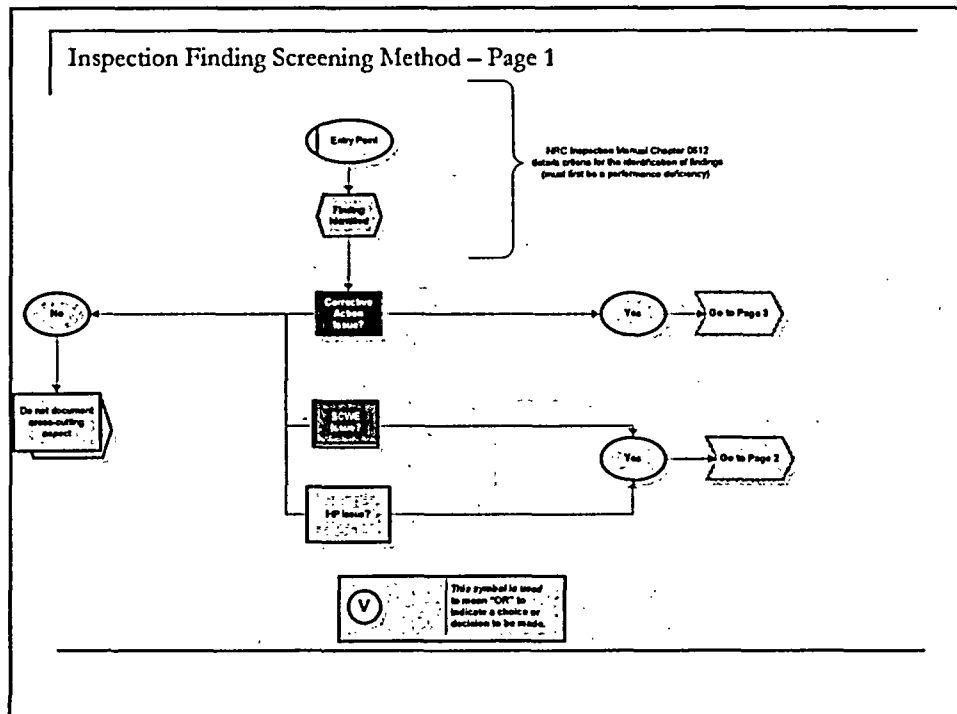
Inspection Finding Screening Method – Page 1

Entry Point

Finding Identified

NRC Inspection Manual Chapter 0612 details criteria for the identification of findings (must first be a performance deficiency)

No

Corrective Action Issue?

Yes

Go to Page 3

Do not document cross-cutting aspect

SCWE Issue?

Yes

Go to Page 2

HP Issue?

V

This symbol is used to mean "OR" to indicate a choice or decision to be made.